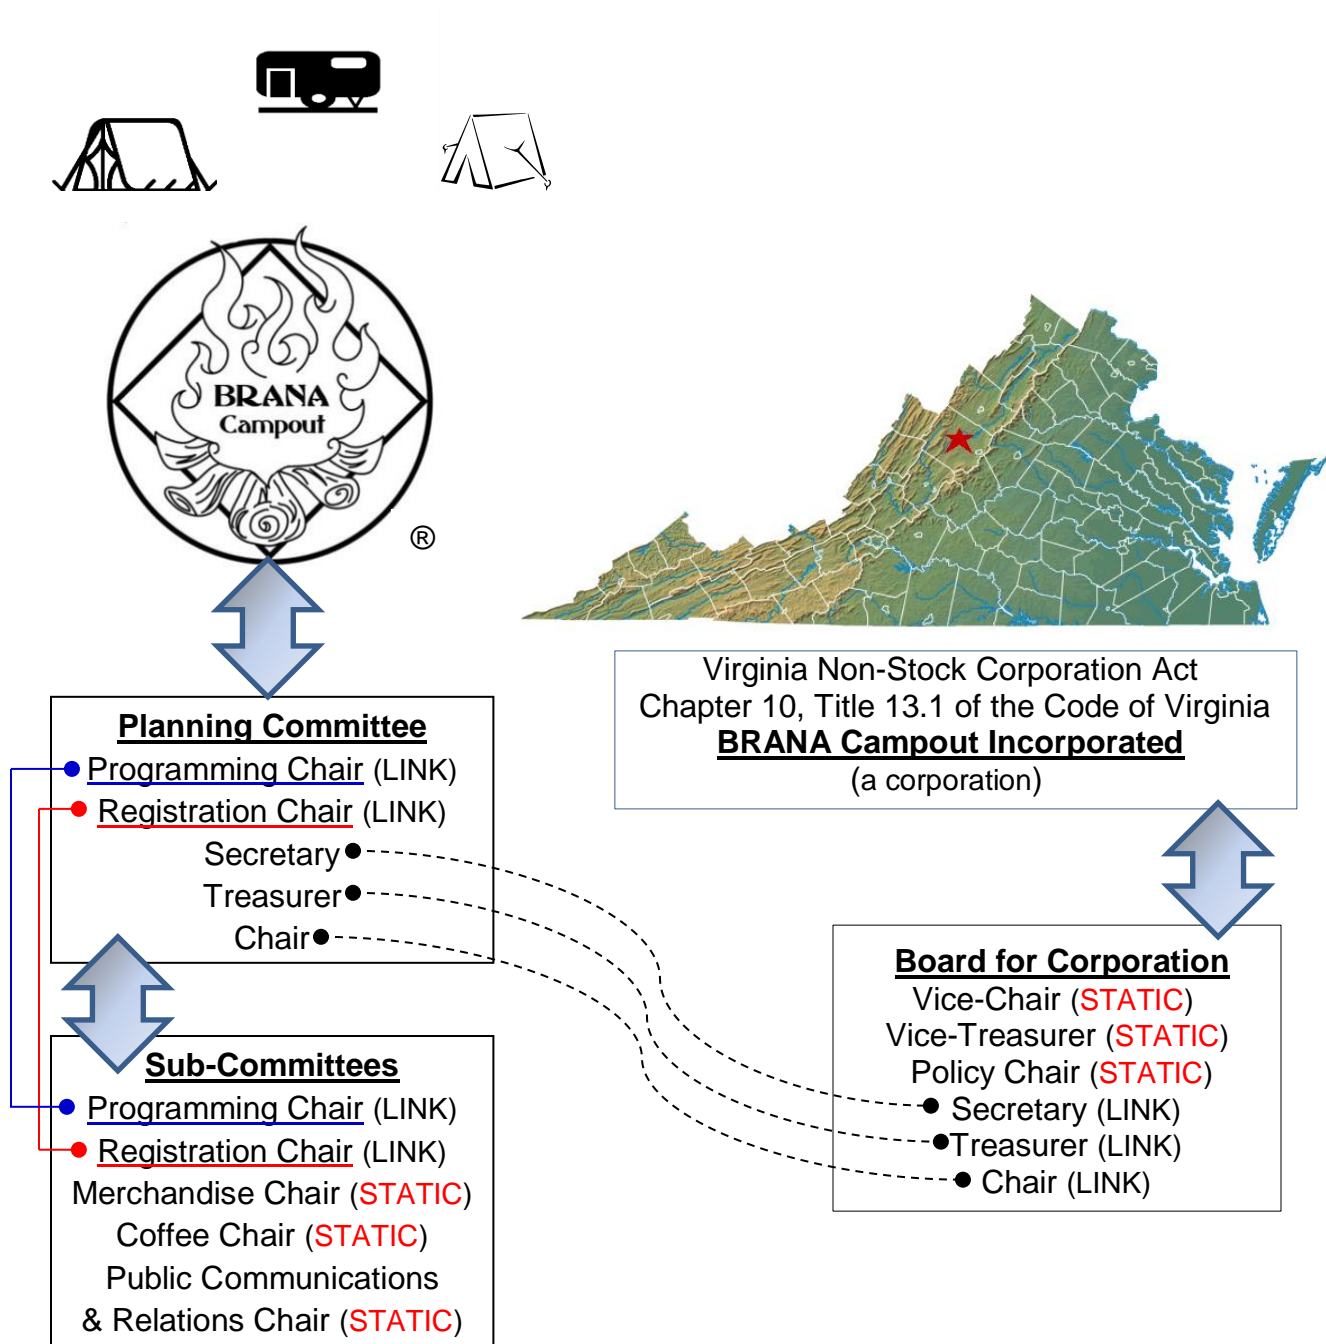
BRANA Campout ®

Virginia Non-Stock Corporation Act
Chapter 10, Title 13.1 of the Code of Virginia
BRANA Campout Incorporated
(a corporation)

Planning Committee
Programming Chair (LINK)
Registration Chair (LINK)
Secretary
Treasurer
Chair

Board for Corporation
Vice-Chair (STATIC)
Vice-Treasurer (STATIC)
Policy Chair (STATIC)
Secretary (LINK)
Treasurer (LINK)
Chair (LINK)

Sub-Committees
Programming Chair (LINK)
Registration Chair (LINK)
Merchandise Chair (STATIC)
Coffee Chair (STATIC)
Public Communications
& Relations Chair (STATIC)